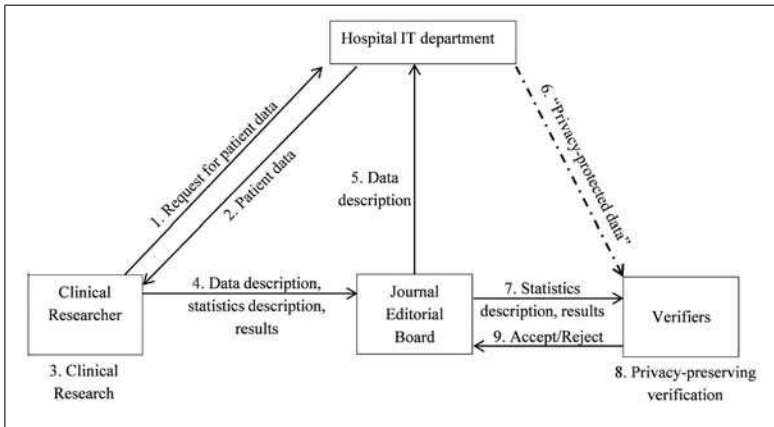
Hospital IT department

1. Request for patient data

2. Patient data

5. Data description

6. "Privacy-protected data"

Clinical Researcher

3. Clinical Research

4. Data description, statistics description, results

Journal Editorial Board

7. Statistics description, results

9. Accept/Reject

Verifiers

8. Privacy-preserving verification